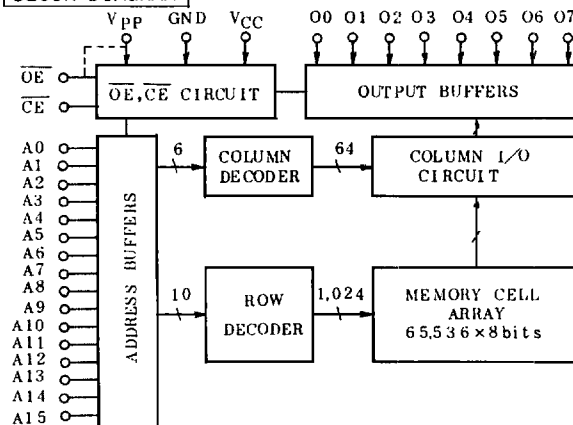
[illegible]

$V_{PP}$ GND $V_{CC}$

O0 O1 O2 O3 O4 O5 O6 O7

$\overline{OE}$

$\overline{CE}$

$\overline{OE}$,$\overline{CE}$ CIRCUIT

OUTPUT BUFFERS

A0
A1
A2
A3
A4
A5
A6
A7
A8
A9
A10
A11
A12
A13
A14
A15

ADDRESS BUFFERS

6

COLUMN DECODER

64

COLUMN I/O CIRCUIT

10

ROW DECODER

1,024

MEMORY CELL ARRAY 65,536×8bits